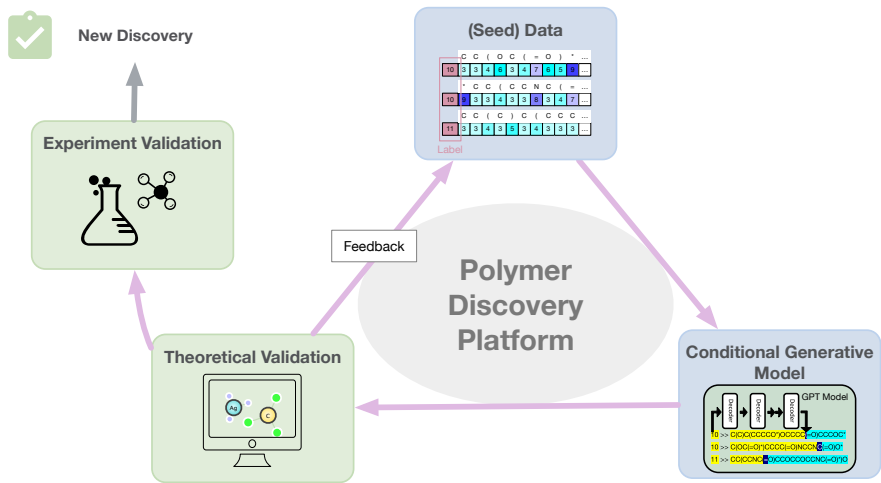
New Discovery

(Seed) Data

| | C | C | ( | O | C | ( | = | O | ) | * | |
|---|---|---|---|---|---|---|---|---|---|---|---|
| 10 | 3 | 3 | 4 | 6 | 3 | 4 | 7 | 5 | 5 | 3 | ... |

| | * | C | C | ( | C | C | N | C | ( | = | |
|---|---|---|---|---|---|---|---|---|---|---|---|
| 10 | 8 | 3 | 3 | 4 | 3 | 3 | 8 | 3 | 4 | 7 | ... |

| | C | C | ( | C | ) | C | ( | C | C | C | |
|---|---|---|---|---|---|---|---|---|---|---|---|
| 11 | 3 | 3 | 4 | 3 | 5 | 3 | 4 | 3 | 3 | 3 | ... |

Label

Experiment Validation

Feedback

Polymer Discovery Platform

Theoretical Validation

Ag

C

Conditional Generative Model

GPT Model

Decoder Decoder Decoder

10 >> C(OC(CCCCO*)OCCCC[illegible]

10 >> O(OC(=O)*)CCCC(=O)NCCN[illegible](=O)O*

11 >> CC(CCNC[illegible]O)CCCCCCCCNC(=O)*)O